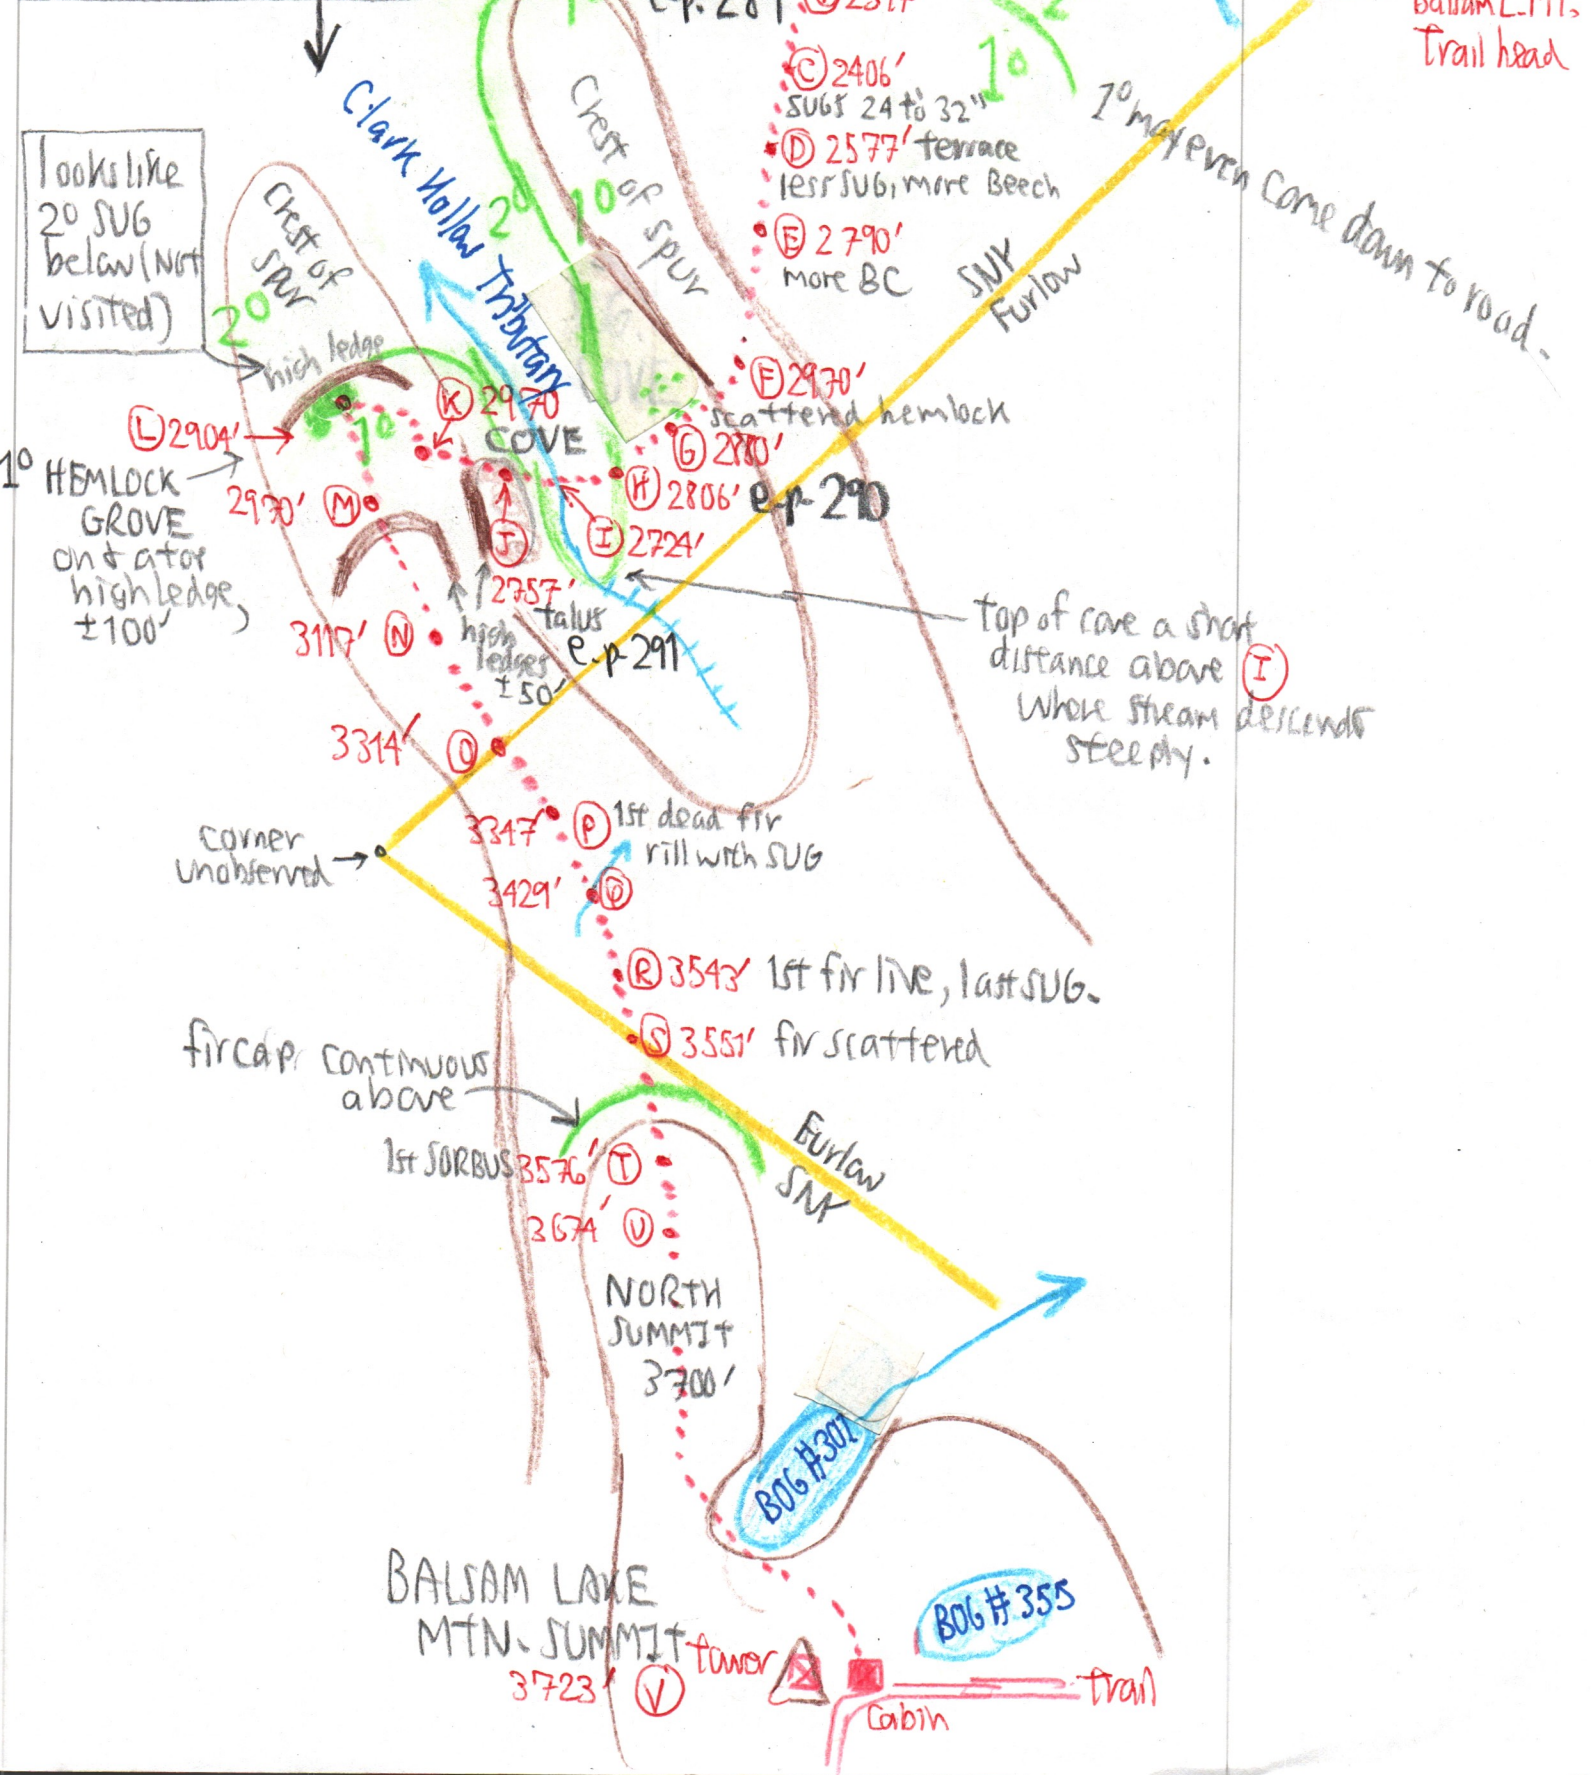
e-p. 289 Ⓑ 2317'

Balsam L. T.
Trail head

Ⓒ 2406'
SUGs 24 to 32"
Ⓓ 2577' terrace
less SUG, more Beech
Ⓔ 2790'
more BC

1°

1° may even come down to road.

looks like 2° SUG below (Not visited)

Crest of spur

Clark Hollow Tributary

2°
1°

Crest of spur

SNY
Furlow

20

high ledge

Ⓛ 2904'
Ⓚ 2970
1°
COVE
Ⓕ 2970'
scattered hemlock
Ⓖ 2880'
Ⓗ 2806'
e-p. 290

1° HEMLOCK GROVE on & atop high ledge, ±100'

2970' Ⓜ

Ⓙ
Ⓘ 2724'
2757'
talus

3110' Ⓝ

high ledges ±50'

e-p. 291

Top of cove a short distance above Ⓘ where stream descends steeply.

3314' Ⓞ

corner unobserved

3347' Ⓟ 1st dead fir
rill with SUG
3429' Ⓠ

Ⓡ 3543' 1st fir live, last SUG.

fircap continuous above

Ⓢ 3551' fir scattered

1st SORBUS 3576' Ⓣ

Furlow
SNY

3674' Ⓤ

NORTH SUMMIT 3700'

BOG #301

BALSAM LAKE MTN. SUMMIT
3723' Ⓥ
tower

BOG #355

Cabin
Trail